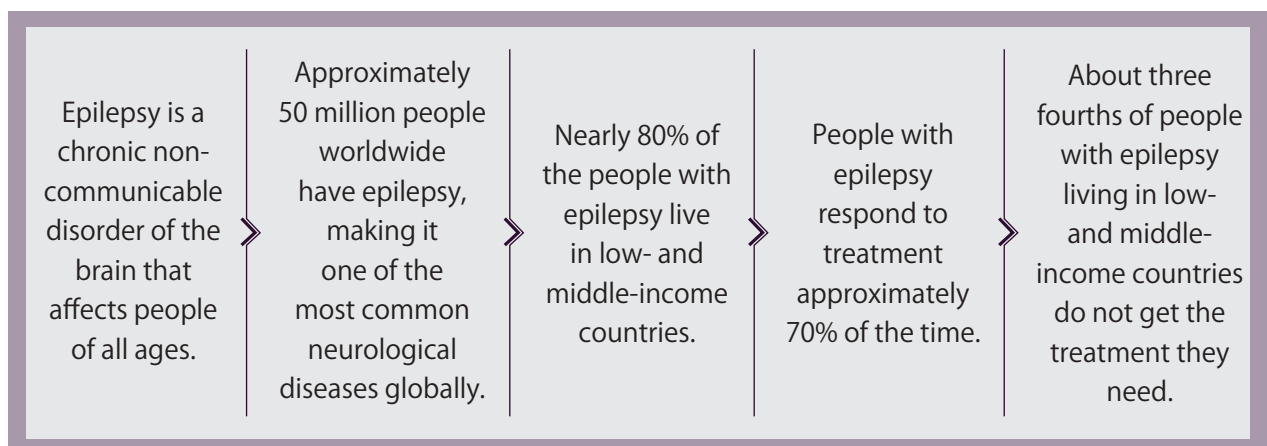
Epilepsy is a chronic noncommunicable disorder of the brain that affects people of all ages.

Approximately 50 million people worldwide have epilepsy, making it one of the most common neurological diseases globally.

Nearly 80% of the people with epilepsy live in low- and middle-income countries.

People with epilepsy respond to treatment approximately 70% of the time.

About three fourths of people with epilepsy living in low- and middle-income countries do not get the treatment they need.